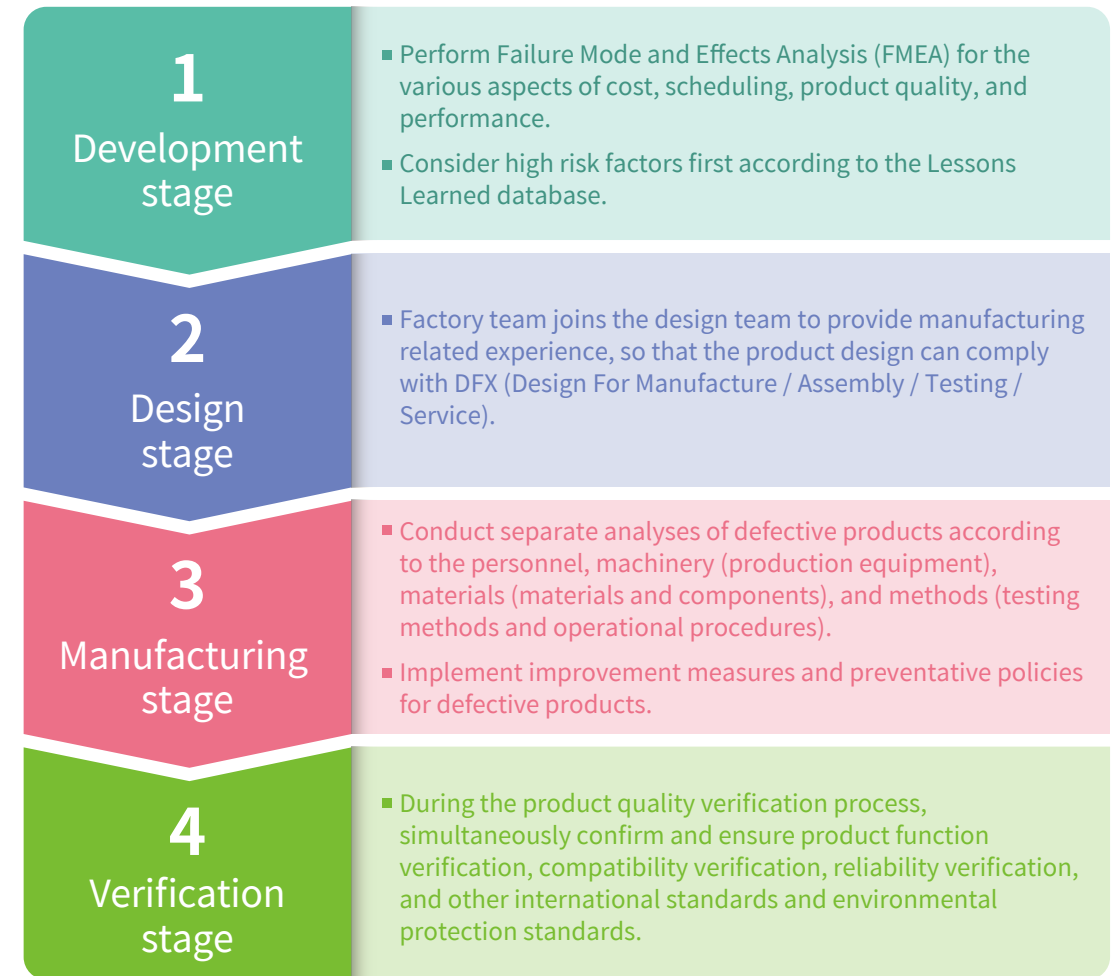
1
Development stage

■ Perform Failure Mode and Effects Analysis (FMEA) for the various aspects of cost, scheduling, product quality, and performance.

■ Consider high risk factors first according to the Lessons Learned database.

2
Design stage

■ Factory team joins the design team to provide manufacturing related experience, so that the product design can comply with DFX (Design For Manufacture / Assembly / Testing / Service).

3
Manufacturing stage

■ Conduct separate analyses of defective products according to the personnel, machinery (production equipment), materials (materials and components), and methods (testing methods and operational procedures).

■ Implement improvement measures and preventative policies for defective products.

4
Verification stage

■ During the product quality verification process, simultaneously confirm and ensure product function verification, compatibility verification, reliability verification, and other international standards and environmental protection standards.